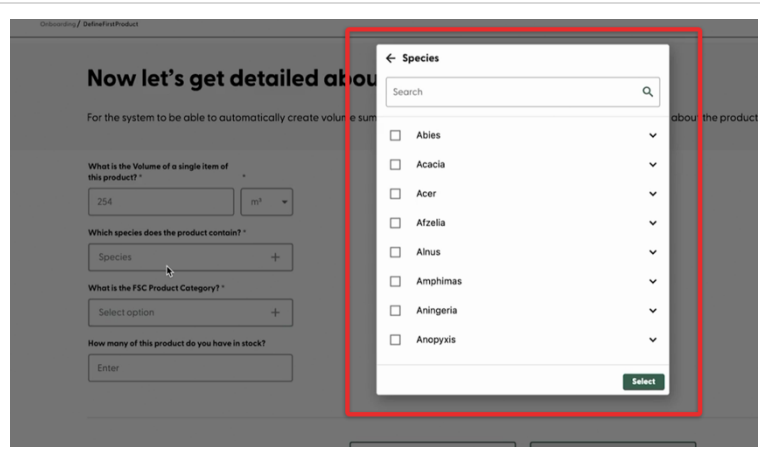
Onboarding / DefineFirstProduct

Now let's get detailed abou

For the system to be able to automatically create volu sum about the product

What is the Volume of a single item of this product? *

254

m³

Which species does the product contain? *

Species

What is the FSC Product Category? *

Select option

How many of this product do you have in stock?

Enter

← Species

Search

Abies

Acacia

Acer

Afzelia

Alnus

Amphimas

Aningeria

Anopyxis

Select